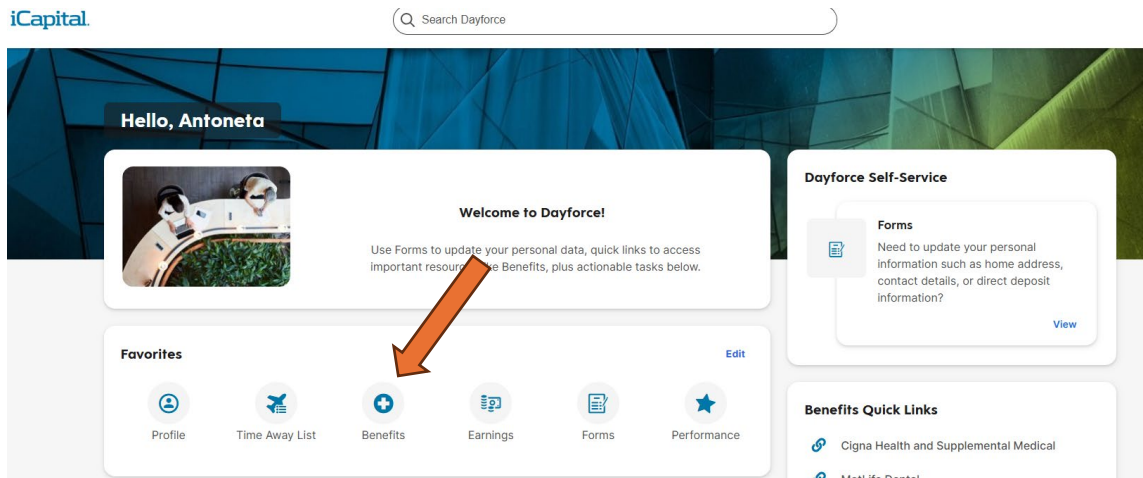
iCapital.

Search Dayforce

Hello, Antoneta

Welcome to Dayforce!

Use Forms to update your personal data, quick links to access important resour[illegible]se Benefits, plus actionable tasks below.

Favorites

Edit

Profile

Time Away List

Benefits

Earnings

Forms

Performance

Dayforce Self-Service

Forms

Need to update your personal information such as home address, contact details, or direct deposit information?

View

Benefits Quick Links

Cigna Health and Supplemental Medical

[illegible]